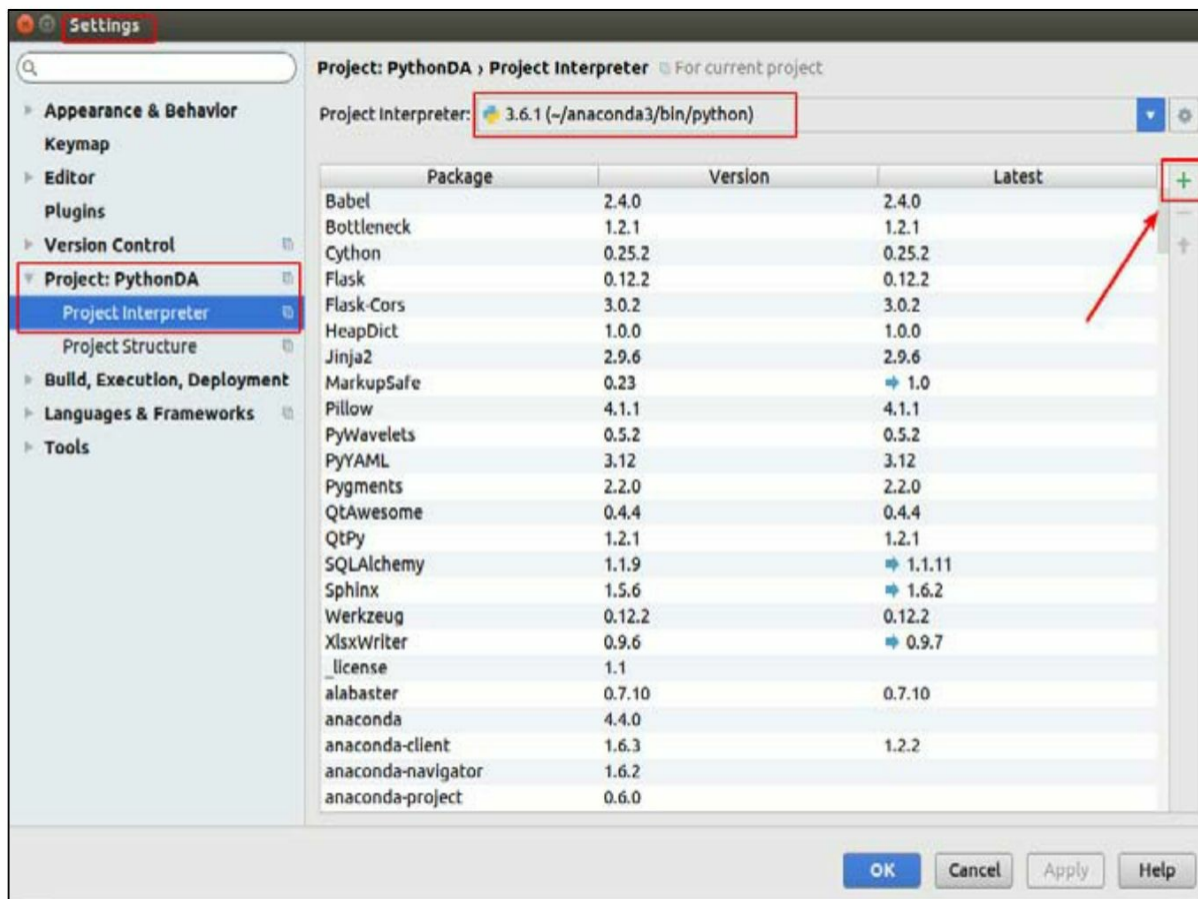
Settings

Appearance & Behavior
Keymap
Editor
Plugins
Version Control
Project: PythonDA
Project Interpreter
Project Structure
Build, Execution, Deployment
Languages & Frameworks
Tools

Project: PythonDA › Project Interpreter For current project

Project Interpreter: 3.6.1 (~/anaconda3/bin/python)

| Package | Version | Latest |
|---|---|---|
| Babel | 2.4.0 | 2.4.0 |
| Bottleneck | 1.2.1 | 1.2.1 |
| Cython | 0.25.2 | 0.25.2 |
| Flask | 0.12.2 | 0.12.2 |
| Flask-Cors | 3.0.2 | 3.0.2 |
| HeapDict | 1.0.0 | 1.0.0 |
| Jinja2 | 2.9.6 | 2.9.6 |
| MarkupSafe | 0.23 | ➡ 1.0 |
| Pillow | 4.1.1 | 4.1.1 |
| PyWavelets | 0.5.2 | 0.5.2 |
| PyYAML | 3.12 | 3.12 |
| Pygments | 2.2.0 | 2.2.0 |
| QtAwesome | 0.4.4 | 0.4.4 |
| QtPy | 1.2.1 | 1.2.1 |
| SQLAlchemy | 1.1.9 | ➡ 1.1.11 |
| Sphinx | 1.5.6 | ➡ 1.6.2 |
| Werkzeug | 0.12.2 | 0.12.2 |
| XlsxWriter | 0.9.6 | ➡ 0.9.7 |
| _license | 1.1 | |
| alabaster | 0.7.10 | 0.7.10 |
| anaconda | 4.4.0 | |
| anaconda-client | 1.6.3 | 1.2.2 |
| anaconda-navigator | 1.6.2 | |
| anaconda-project | 0.6.0 | |

+

OK Cancel Apply Help